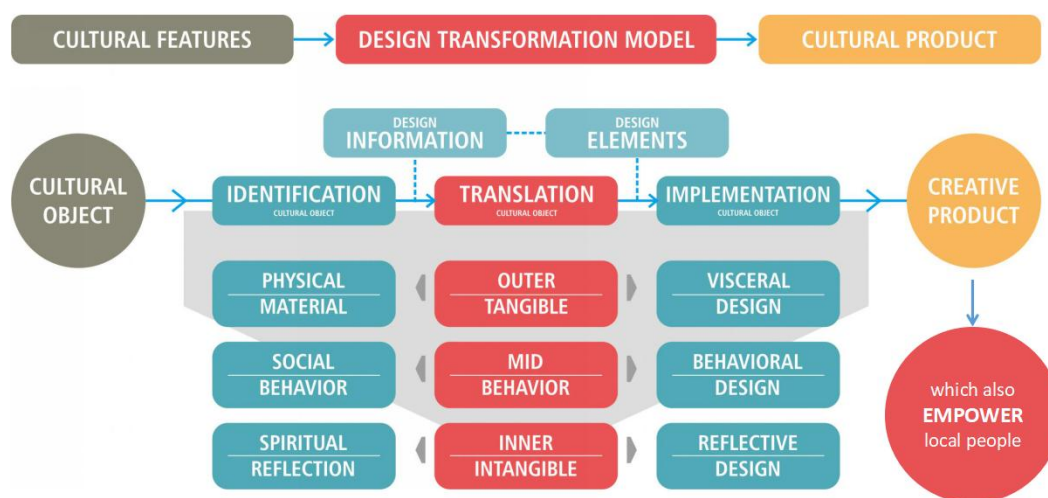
CULTURAL FEATURES

DESIGN TRANSFORMATION MODEL

CULTURAL PRODUCT

DESIGN INFORMATION

DESIGN ELEMENTS

CULTURAL OBJECT

IDENTIFICATION
CULTURAL OBJECT

TRANSLATION
CULTURAL OBJECT

IMPLEMENTATION
CULTURAL OBJECT

CREATIVE PRODUCT

PHYSICAL
MATERIAL

OUTER
TANGIBLE

VISCERAL
DESIGN

SOCIAL
BEHAVIOR

MID
BEHAVIOR

BEHAVIORAL
DESIGN

SPIRITUAL
REFLECTION

INNER
INTANGIBLE

REFLECTIVE
DESIGN

which also
EMPOWER
local people